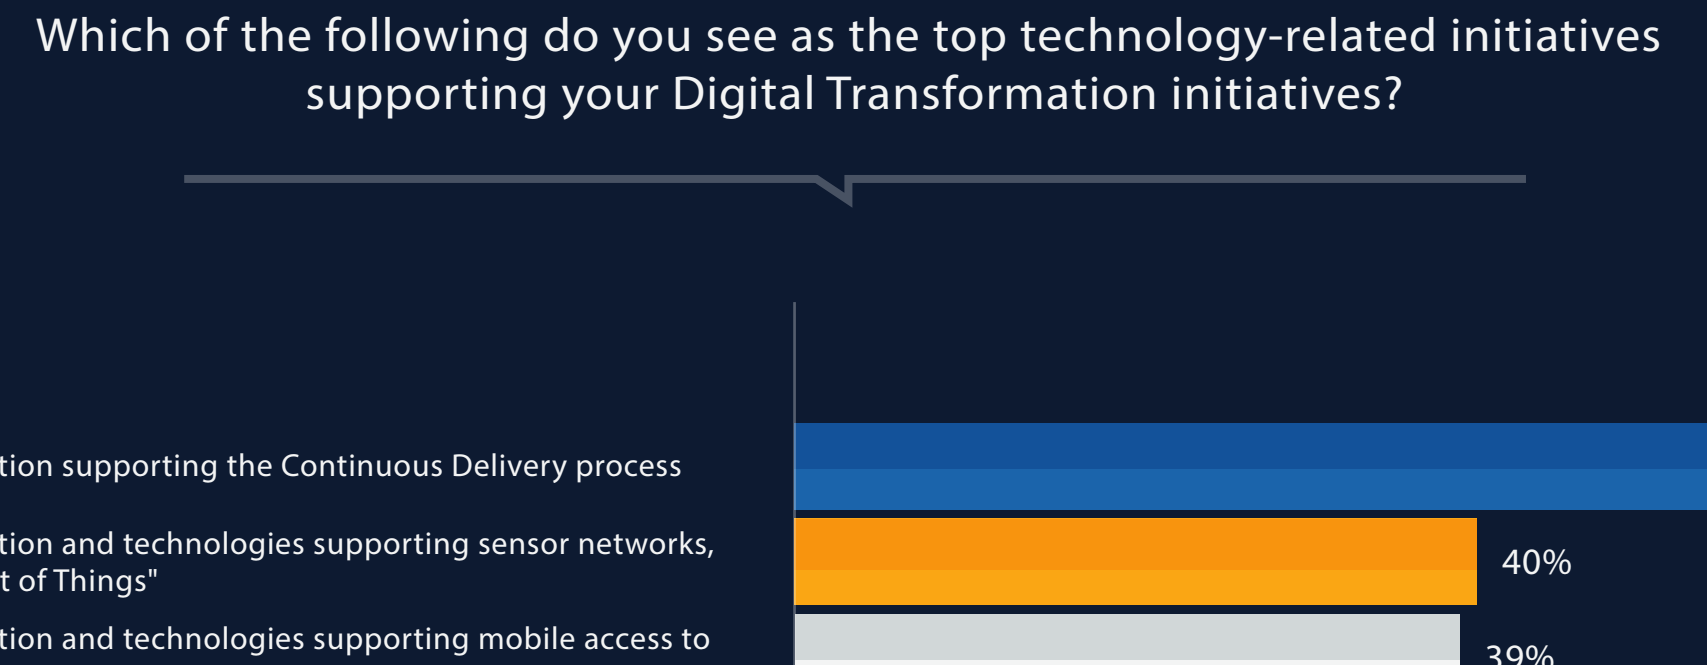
Which of the following do you see as the top technology-related initiatives supporting your Digital Transformation initiatives?

tion supporting the Continuous Delivery process

tion and technologies supporting sensor networks, t of Things"

40%

tion and technologies supporting mobile access to

39%